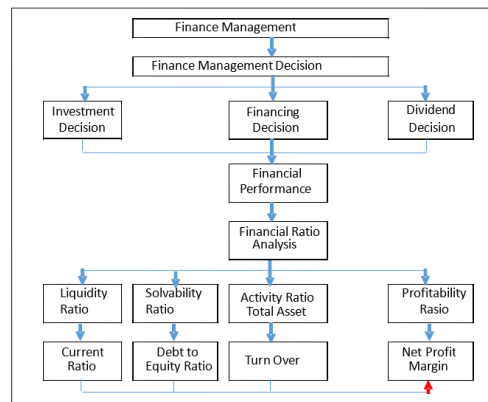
Finance Management

Finance Management Decision

Investment Decision

Financing Decision

Dividend Decision

Financial Performance

Financial Ratio Analysis

Liquidity Ratio

Solvability Ratio

Activity Ratio Total Asset

Profitability Rasio

Current Ratio

Debt to Equity Ratio

Turn Over

Net Profit Margin